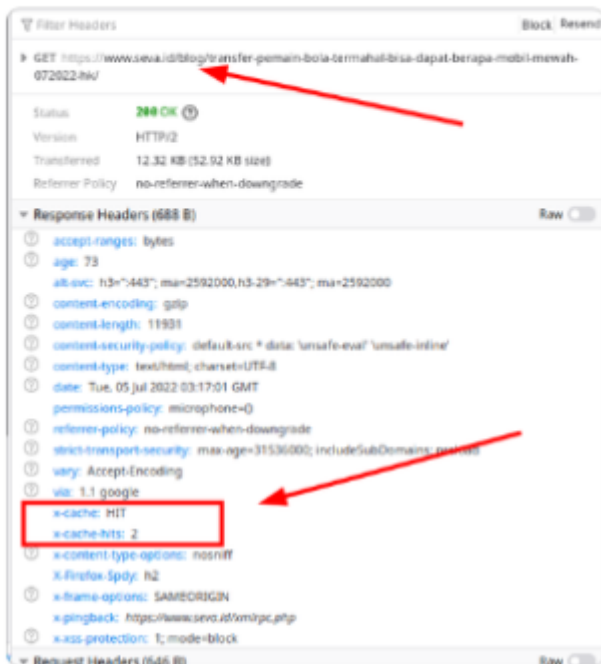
Filter Headers

Block Resend

GET https://www.seva.id/blog/transfer-pemain-bola-termahal-bisa-dapat-berapa-mobil-mewah-072022-hk/

Status 200 OK

Version HTTP/2

Transferred 12.32 KB (52.92 KB size)

Referrer Policy no-referrer-when-downgrade

Response Headers (688 B)

Raw

accept-ranges: bytes

age: 73

alt-svc: h3=":443"; ma=2592000,h3-29=":443"; ma=2592000

content-encoding: gzip

content-length: 11931

content-security-policy: default-src * data: 'unsafe-eval' 'unsafe-inline'

content-type: text/html; charset=UTF-8

date: Tue, 05 Jul 2022 03:17:01 GMT

permissions-policy: microphone=()

referrer-policy: no-referrer-when-downgrade

strict-transport-security: max-age=31536000; includeSubDomains; preload

vary: Accept-Encoding

via: 1.1 google

x-cache: HIT

x-cache-hits: 2

x-content-type-options: nosniff

X-Firefox-Spdy: h2

x-frame-options: SAMEORIGIN

x-pingback: https://www.seva.id/xmlrpc.php

x-xss-protection: 1; mode=block

Request Headers (646 B)

Raw